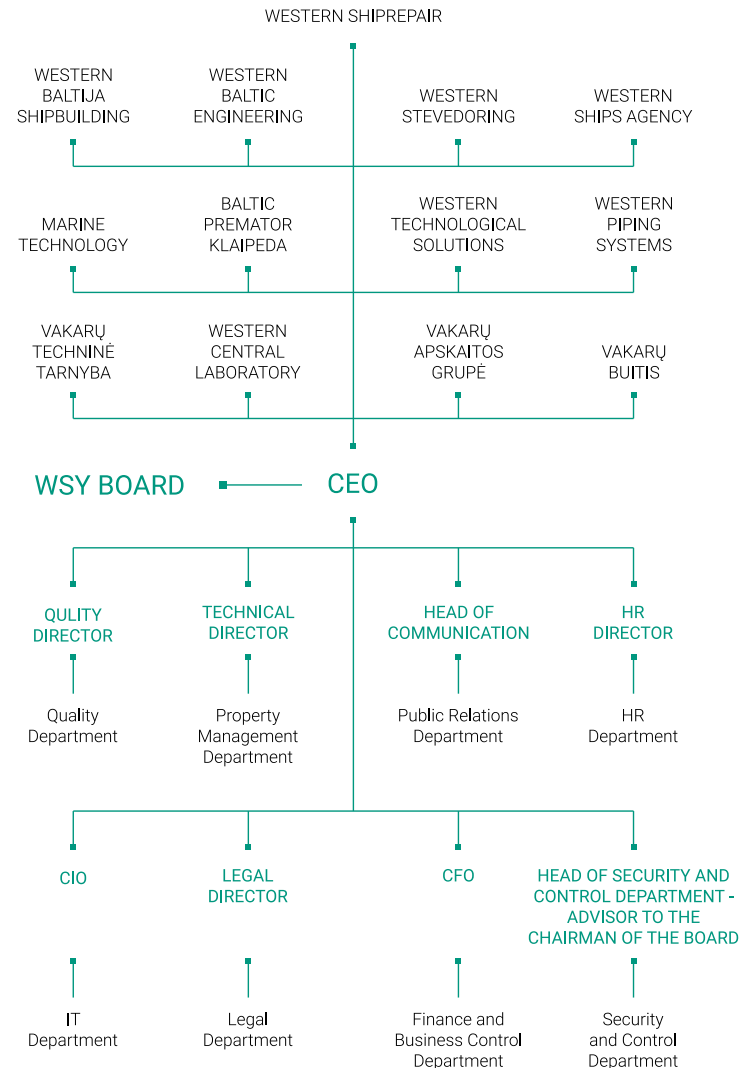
WESTERN SHIPREPAIR

WESTERN BALTIJA SHIPBUILDING

WESTERN BALTIC ENGINEERING

WESTERN STEVEDORING

WESTERN SHIPS AGENCY

MARINE TECHNOLOGY

BALTIC PREMATOR KLAIPEDA

WESTERN TECHNOLOGICAL SOLUTIONS

WESTERN PIPING SYSTEMS

VAKARŲ TECHNINĖ TARNYBA

WESTERN CENTRAL LABORATORY

VAKARŲ APSKAITOS GRUPĖ

VAKARŲ BUITIS

WSY BOARD

CEO

QULITY DIRECTOR

TECHNICAL DIRECTOR

HEAD OF COMMUNICATION

HR DIRECTOR

Quality Department

Property Management Department

Public Relations Department

HR Department

CIO

LEGAL DIRECTOR

CFO

HEAD OF SECURITY AND CONTROL DEPARTMENT - ADVISOR TO THE CHAIRMAN OF THE BOARD

IT Department

Legal Department

Finance and Business Control Department

Security and Control Department